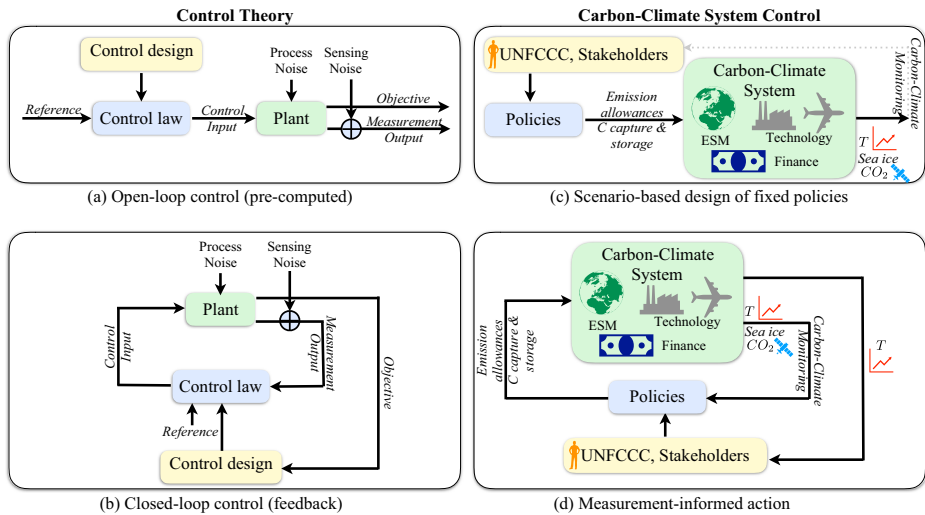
Control Theory

Control design

Process Noise

Sensing Noise

Reference

Control law

Control Input

Plant

Objective

Measurement Output

(a) Open-loop control (pre-computed)

Carbon-Climate System Control

UNFCCC, Stakeholders

Carbon-Climate Monitoring

Carbon-Climate System

Policies

Emission allowances C capture & storage

ESM

Technology

Finance

$T$

Sea ice

$CO_2$

(c) Scenario-based design of fixed policies

Process Noise

Sensing Noise

Plant

Control Input

Measurement Output

Control law

Objective

Reference

Control design

(b) Closed-loop control (feedback)

Carbon-Climate System

ESM

Technology

Finance

$T$

Sea ice

$CO_2$

Emission allowances C capture & storage

Carbon-Climate Monitoring

$T$

Policies

UNFCCC, Stakeholders

(d) Measurement-informed action